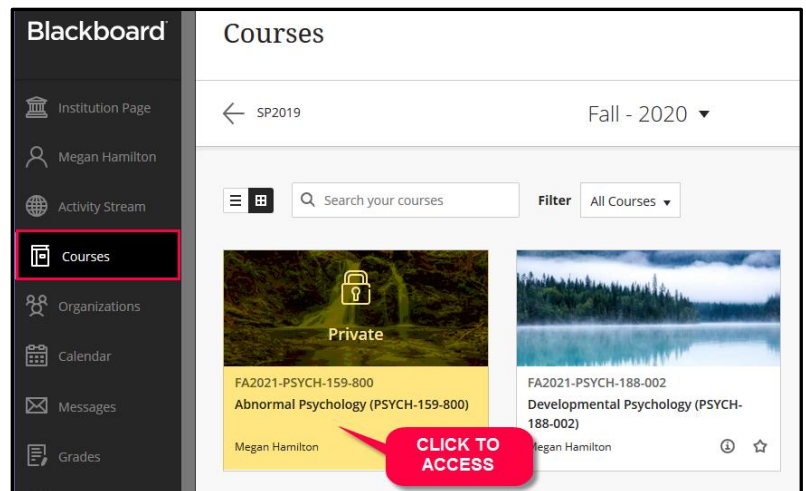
Blackboard

Institution Page
Megan Hamilton
Activity Stream
Courses
Organizations
Calendar
Messages
Grades

Courses

SP2019

Fall - 2020

Search your courses

Filter All Courses

Private

FA2021-PSYCH-159-800
Abnormal Psychology (PSYCH-159-800)
Megan Hamilton

CLICK TO ACCESS

FA2021-PSYCH-188-002
Developmental Psychology (PSYCH-188-002)
Megan Hamilton